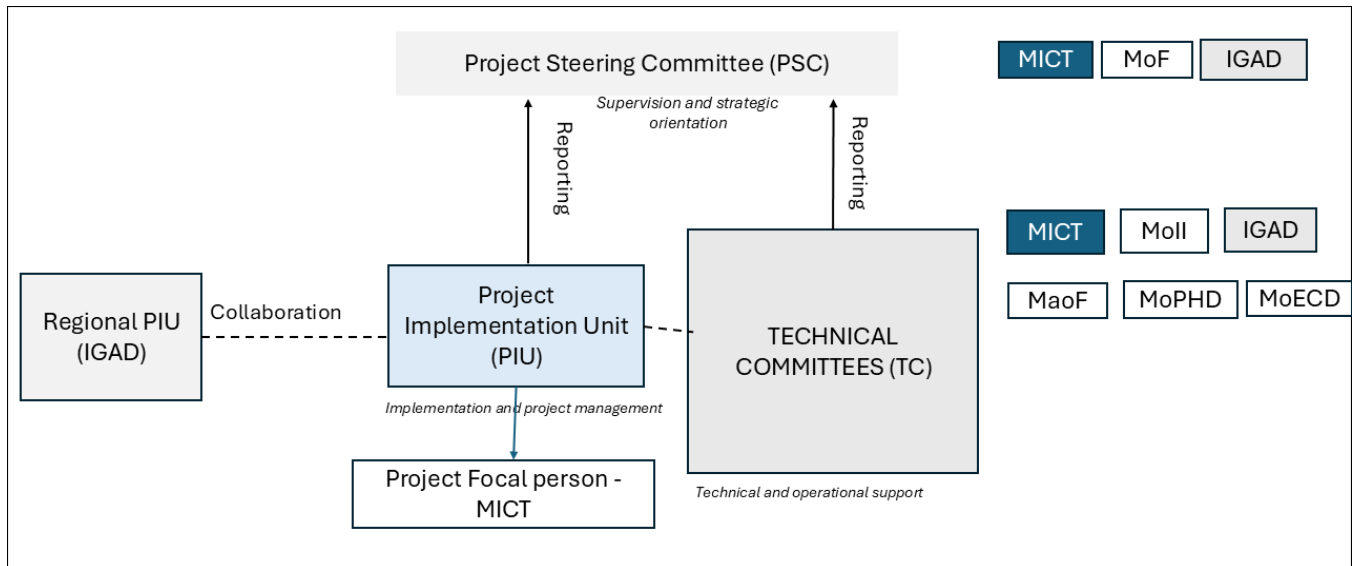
Project Steering Committee (PSC)

MICT MoF IGAD

Supervision and strategic orientation

Reporting

Reporting

MICT MoII IGAD

MaoF MoPHD MoECD

Regional PIU (IGAD)

Collaboration

Project Implementation Unit (PIU)

TECHNICAL COMMITTEES (TC)

Implementation and project management

Project Focal person - MICT

Technical and operational support